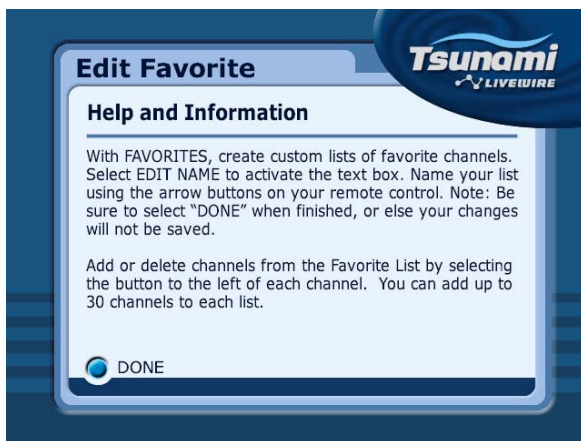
Edit Favorite

Tsunami
LIVEWIRE

Help and Information

With FAVORITES, create custom lists of favorite channels. Select EDIT NAME to activate the text box. Name your list using the arrow buttons on your remote control. Note: Be sure to select "DONE" when finished, or else your changes will not be saved.

Add or delete channels from the Favorite List by selecting the button to the left of each channel. You can add up to 30 channels to each list.

DONE